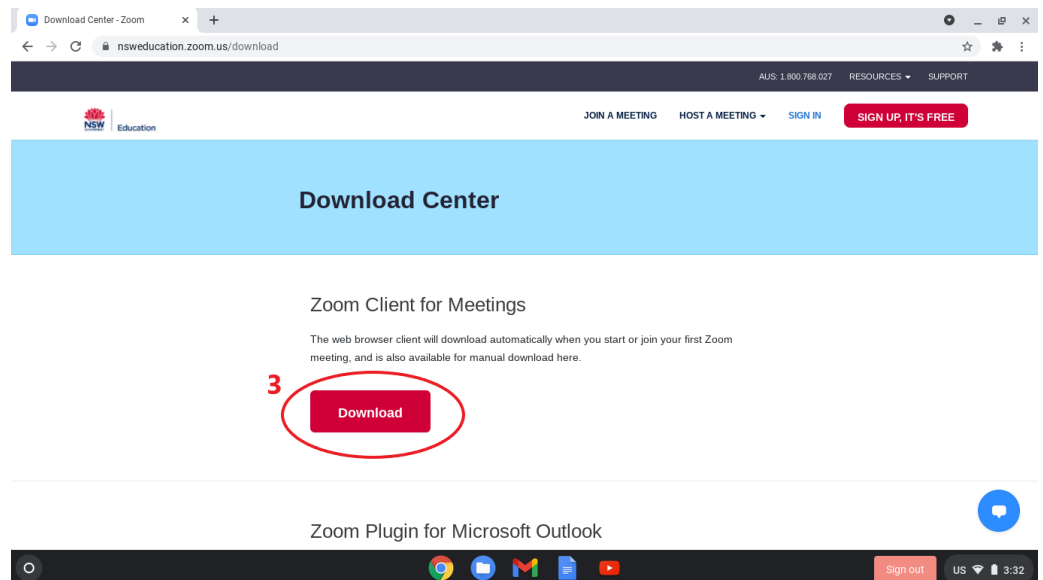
Download Center - Zoom

nsweducation.zoom.us/download

AUS: 1.800.768.027 RESOURCES SUPPORT

NSW Education

JOIN A MEETING HOST A MEETING SIGN IN SIGN UP, IT'S FREE

Download Center

Zoom Client for Meetings

The web browser client will download automatically when you start or join your first Zoom meeting, and is also available for manual download here.

3

Download

Zoom Plugin for Microsoft Outlook

Sign out US 3:32